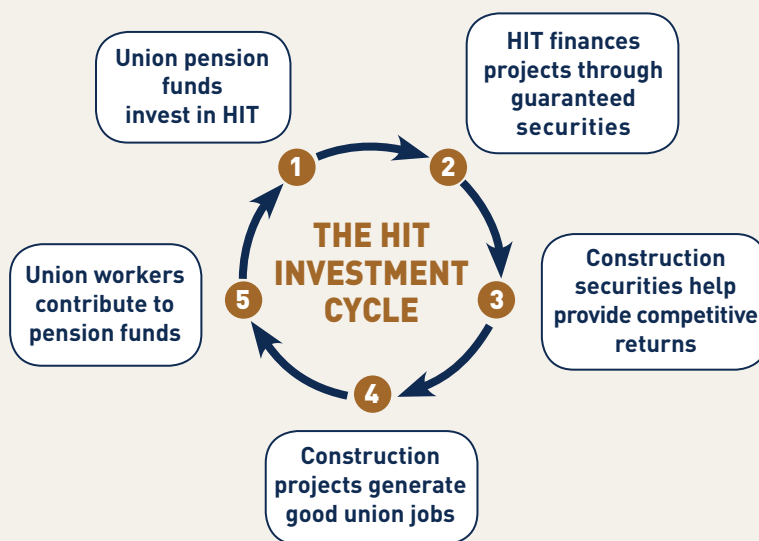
THE HIT INVESTMENT CYCLE

1

Union pension funds invest in HIT

2

HIT finances projects through guaranteed securities

3

Construction securities help provide competitive returns

4

Construction projects generate good union jobs

5

Union workers contribute to pension funds